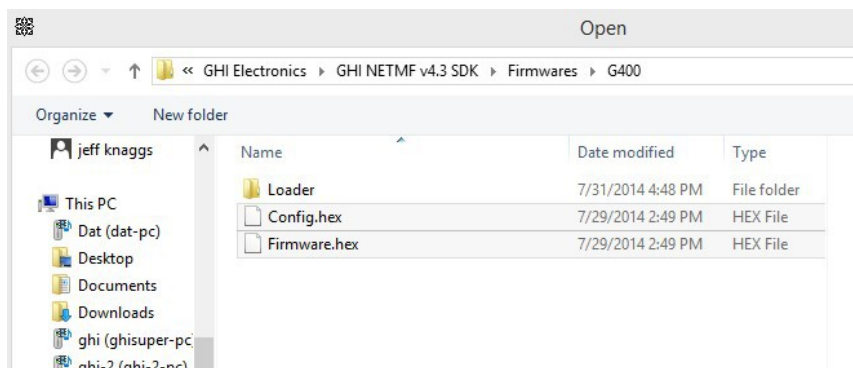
Open

« GHI Electronics ▸ GHI NETMF v4.3 SDK ▸ Firmwares ▸ G400

Organize ▾ New folder

jeff knaggs

This PC

Dat (dat-pc)

Desktop

Documents

Downloads

ghi (ghisuper-pc

ghi-2 (ghi-2-pc)

| Name | Date modified | Type |
|---|---|---|
| Loader | 7/31/2014 4:48 PM | File folder |
| Config.hex | 7/29/2014 2:49 PM | HEX File |
| Firmware.hex | 7/29/2014 2:49 PM | HEX File |